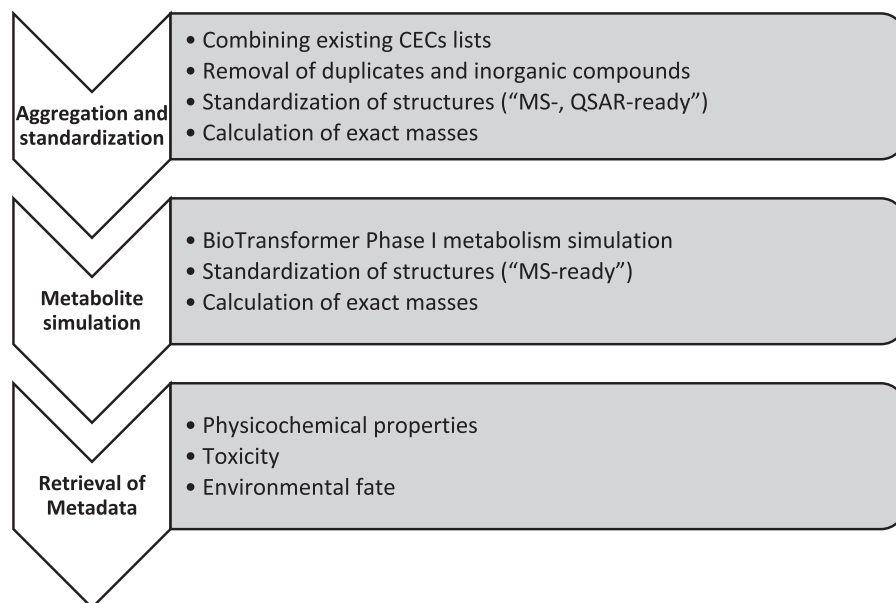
Aggregation and standardization

• Combining existing CECs lists
• Removal of duplicates and inorganic compounds
• Standardization of structures ("MS-, QSAR-ready")
• Calculation of exact masses

Metabolite simulation

• BioTransformer Phase I metabolism simulation
• Standardization of structures ("MS-ready")
• Calculation of exact masses

Retrieval of Metadata

• Physicochemical properties
• Toxicity
• Environmental fate